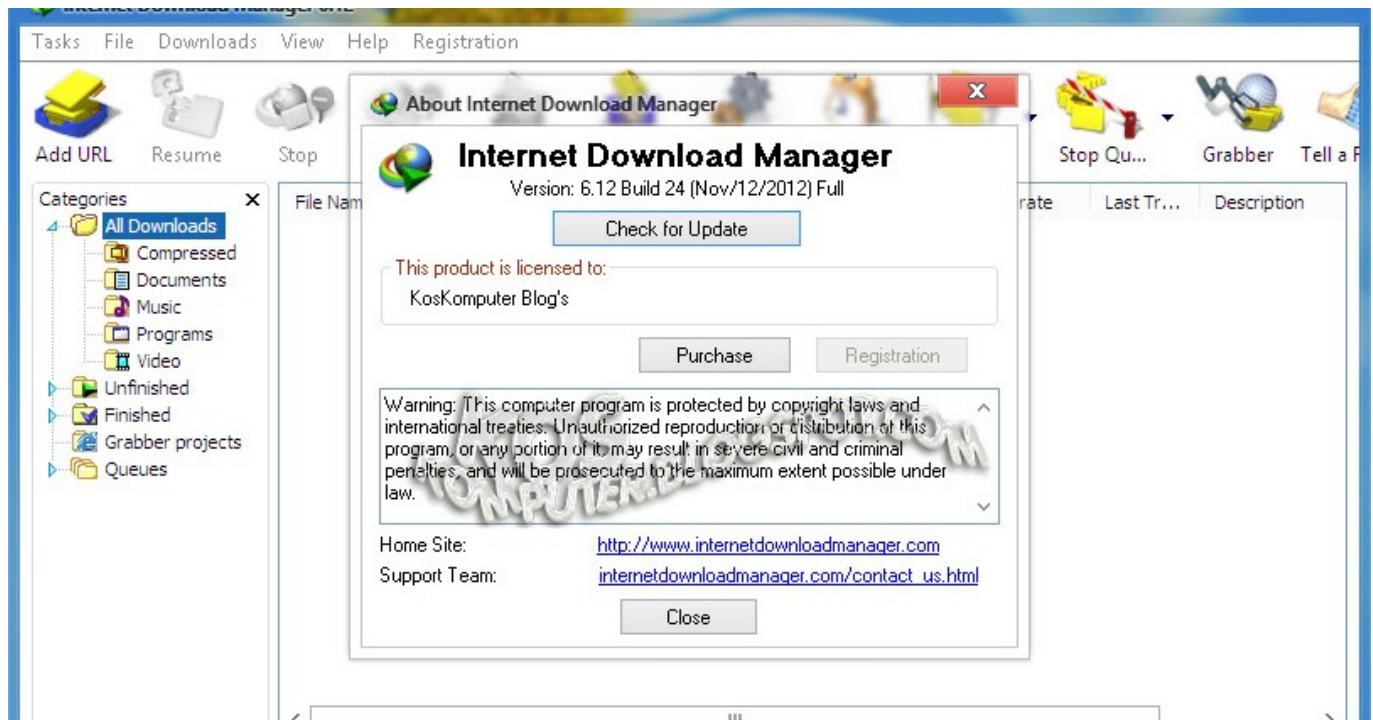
Tasks File Downloads View Help Registration

Add URL Resume Stop

Stop Qu... Grabber Tell a F

Categories ×
All Downloads
Compressed
Documents
Music
Programs
Video
Unfinished
Finished
Grabber projects
Queues

File Nam

rate Last Tr... Description

About Internet Download Manager

Internet Download Manager
Version: 6.12 Build 24 (Nov/12/2012) Full

Check for Update

This product is licensed to:
KosKomputer Blog's

Purchase Registration

Warning: This computer program is protected by copyright laws and international treaties. Unauthorized reproduction or distribution of this program, or any portion of it, may result in severe civil and criminal penalties, and will be prosecuted to the maximum extent possible under law.

Home Site: http://www.internetdownloadmanager.com
Support Team: internetdownloadmanager.com/contact_us.html

Close